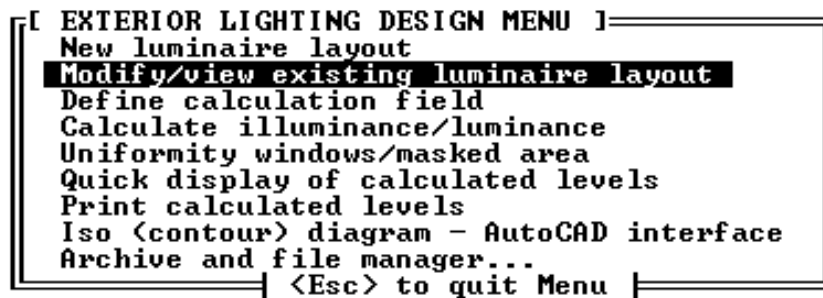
[ EXTERIOR LIGHTING DESIGN MENU ]
New luminaire layout
Modify/view existing luminaire layout
Define calculation field
Calculate illuminance/luminance
Uniformity windows/masked area
Quick display of calculated levels
Print calculated levels
Iso (contour) diagram - AutoCAD interface
Archive and file manager...
<Esc> to quit Menu